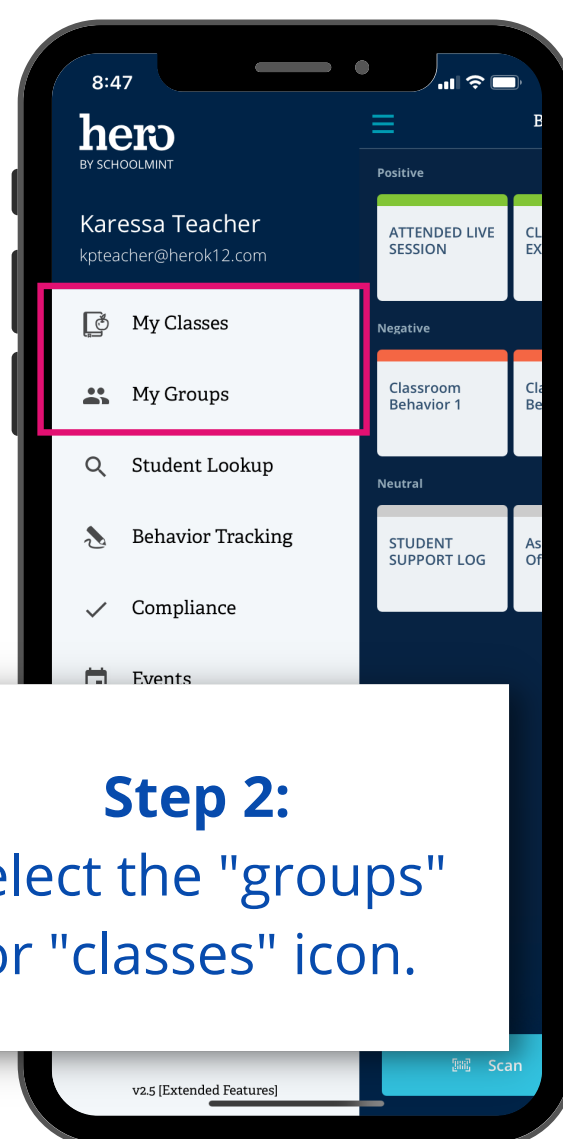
8:47

hero
BY SCHOOLMINT

Karessa Teacher
kpteacher@herok12.com

My Classes

My Groups

Student Lookup

Behavior Tracking

Compliance

Events

B

Positive

ATTENDED LIVE SESSION

CL EX

Negative

Classroom Behavior 1

Cla Be

Neutral

STUDENT SUPPORT LOG

As Of

Step 2:
elect the "groups" or "classes" icon.

Scan

v2.5 [Extended Features]